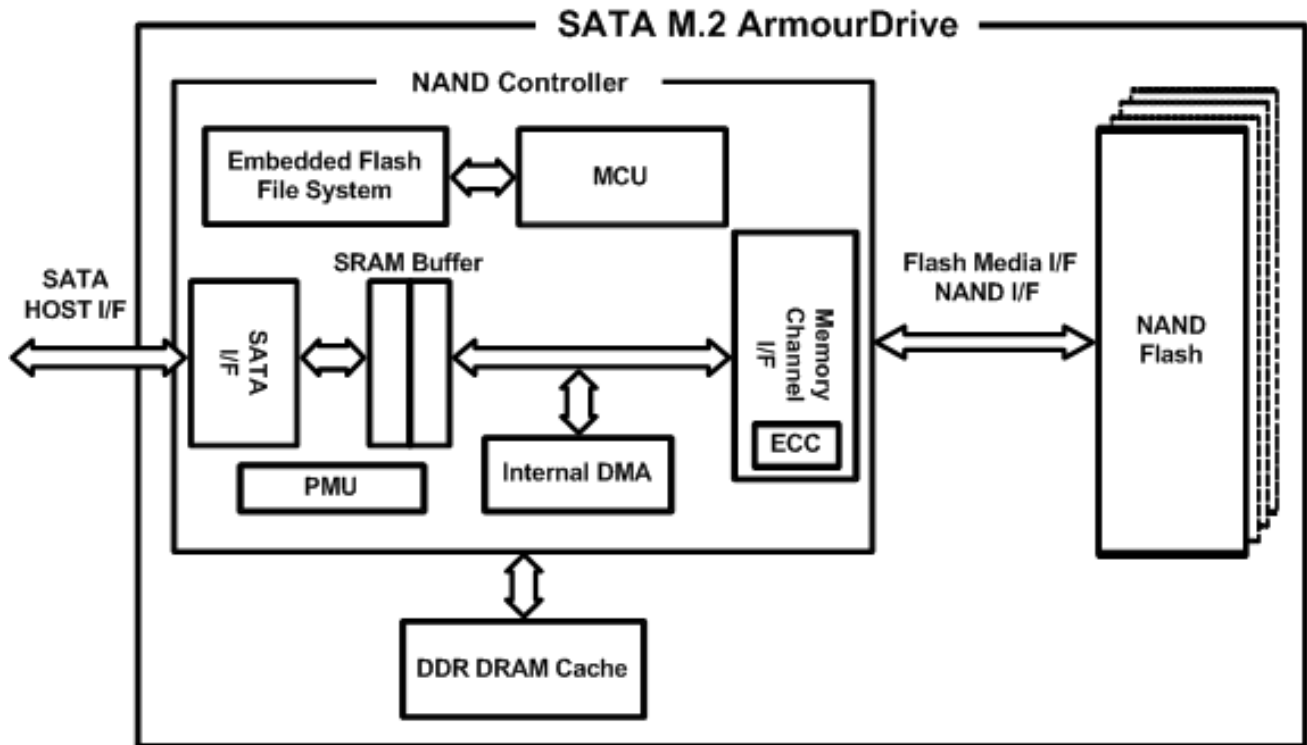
SATA M.2 ArmourDrive

NAND Controller

Embedded Flash File System

MCU

SATA HOST I/F

SRAM Buffer

SATA I/F

Memory Channel I/F

ECC

Flash Media I/F NAND I/F

NAND Flash

PMU

Internal DMA

DDR DRAM Cache